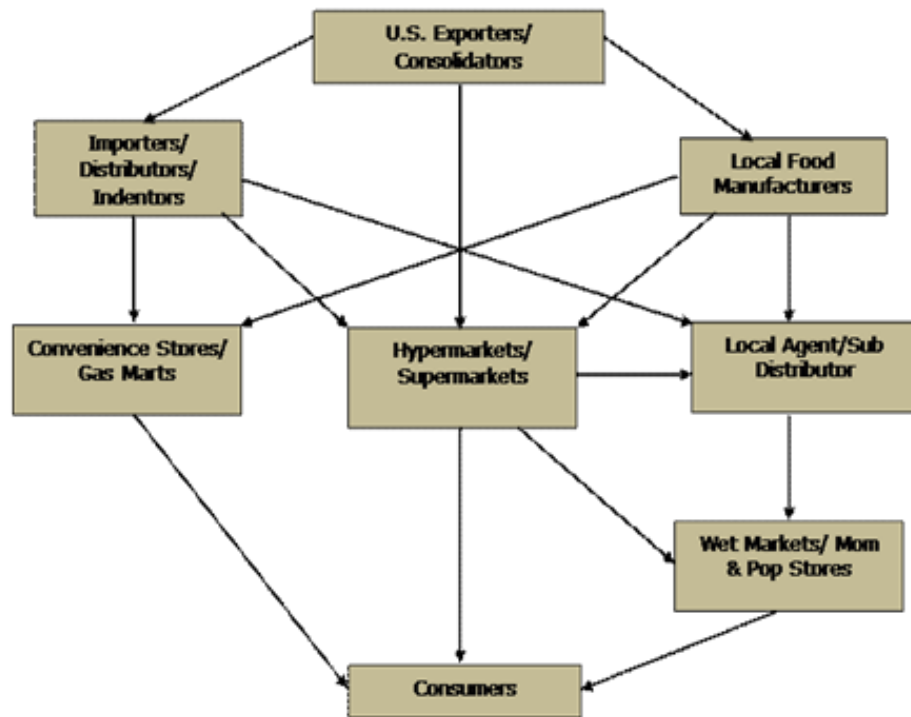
U.S. Exporters/ Consolidators

Importers/ Distributors/ Indentors

Local Food Manufacturers

Convenience Stores/ Gas Marts

Hypermarkets/ Supermarkets

Local Agent/Sub Distributor

Wet Markets/ Mom & Pop Stores

Consumers